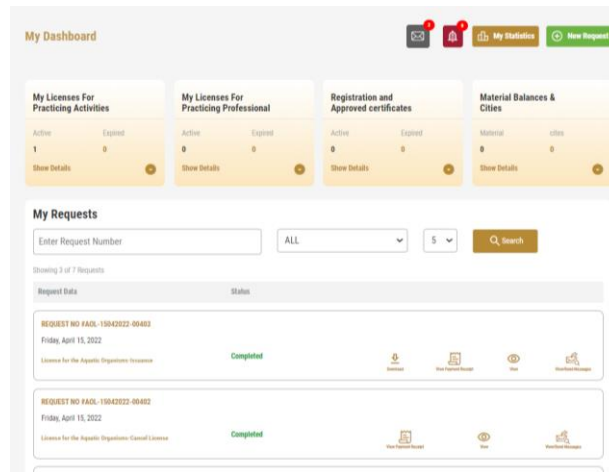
My Dashboard

My Statistics

New Request

My Licenses For Practicing Activities

Active
1

Expired
0

Show Details

My Licenses For Practicing Professional

Active
0

Expired
0

Show Details

Registration and Approved certificates

Active
0

Expired
0

Show Details

Material Balances & Cities

Material
0

cities
0

Show Details

My Requests

Enter Request Number

ALL

5

Search

Showing 3 of 7 Requests

Request Data

Status

REQUEST NO FAOL-15042022-00402

Friday, April 15, 2022

Licence for the Aquatic Organisms-Issuance

Completed

Download

View Payment Receipt

View

View/Send Messages

REQUEST NO FAOL-15042022-00402

Friday, April 15, 2022

Licence for the Aquatic Organisms-Cancel License

Completed

View Payment Receipt

View

View/Send Messages